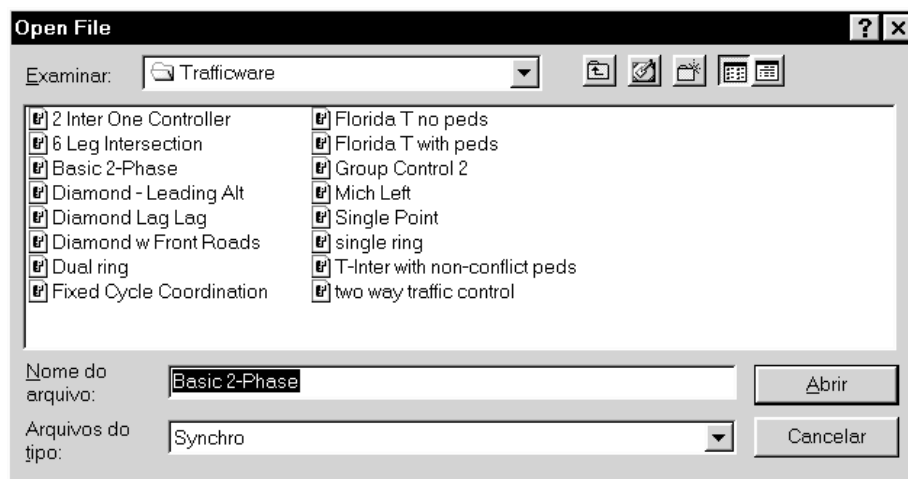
Open File

?

Examinar: Trafficware

2 Inter One Controller
6 Leg Intersection
Basic 2-Phase
Diamond - Leading Alt
Diamond Lag Lag
Diamond w Front Roads
Dual ring
Fixed Cycle Coordination

Florida T no peds
Florida T with peds
Group Control 2
Mich Left
Single Point
single ring
T-Inter with non-conflict peds
two way traffic control

Nome do arquivo: Basic 2-Phase

Abrir

Arquivos do tipo: Synchro

Cancelar